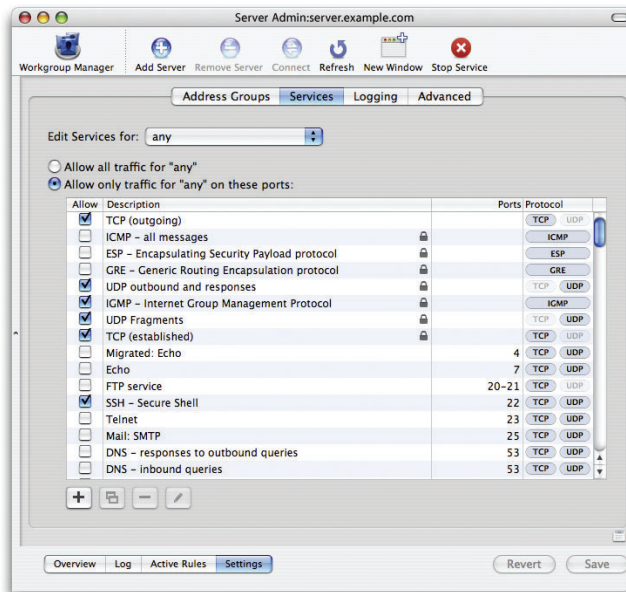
Server Admin:server.example.com

Workgroup Manager
Add Server
Remove Server
Connect
Refresh
New Window
Stop Service

Address Groups
Services
Logging
Advanced

Edit Services for: any

Allow all traffic for "any"
Allow only traffic for "any" on these ports:

| Allow | Description | Ports | Protocol |
|---|---|---|---|
| ☑ | TCP (outgoing) | | TCP UDP |
| ☐ | ICMP – all messages | | ICMP |
| ☐ | ESP – Encapsulating Security Payload protocol | | ESP |
| ☐ | GRE – Generic Routing Encapsulation protocol | | GRE |
| ☑ | UDP outbound and responses | | TCP UDP |
| ☑ | IGMP – Internet Group Management Protocol | | IGMP |
| ☑ | UDP Fragments | | TCP UDP |
| ☑ | TCP (established) | | TCP UDP |
| ☐ | Migrated: Echo | 4 | TCP UDP |
| ☐ | Echo | 7 | TCP UDP |
| ☐ | FTP service | 20–21 | TCP UDP |
| ☑ | SSH – Secure Shell | 22 | TCP UDP |
| ☐ | Telnet | 23 | TCP UDP |
| ☐ | Mail: SMTP | 25 | TCP UDP |
| ☐ | DNS – responses to outbound queries | 53 | TCP UDP |
| ☐ | DNS – inbound queries | 53 | TCP UDP |

Overview
Log
Active Rules
Settings
Revert
Save